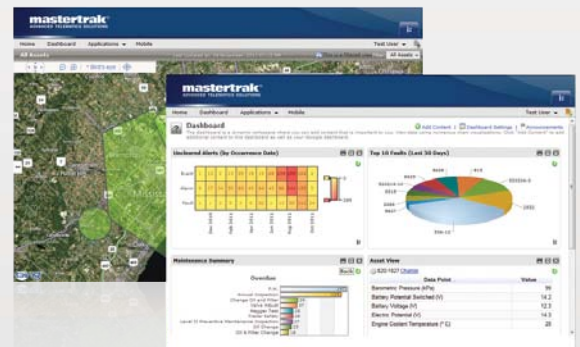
mastertrak
ADVANCED TELEMATICS SOLUTIONS

Home Dashboard Applications Mobile Test User

All Assets

mastertrak
ADVANCED TELEMATICS SOLUTIONS

Home Dashboard Applications Mobile Test User

Dashboard

Add Content Dashboard Settings Announcements

Unclosed Alerts (by Occurrence Date)

Top 10 Faults (Last 30 Days)

Maintenance Summary

Overdue

Back

Annual Inspection
Change Oil and Filter
Valve Adjust
Regular Test
Tractor Action
Oil Change
Oil & Filter Change

Asset View

Change

| Data Point | Value |
|---|---|
| Barometric Pressure (kPa) | 99 |
| Battery Potential Switched (V) | 14.2 |
| Battery Voltage (V) | 12.3 |
| Electric Potential (V) | 14.2 |
| Engine Coolant Temperature (°C) | 28 |